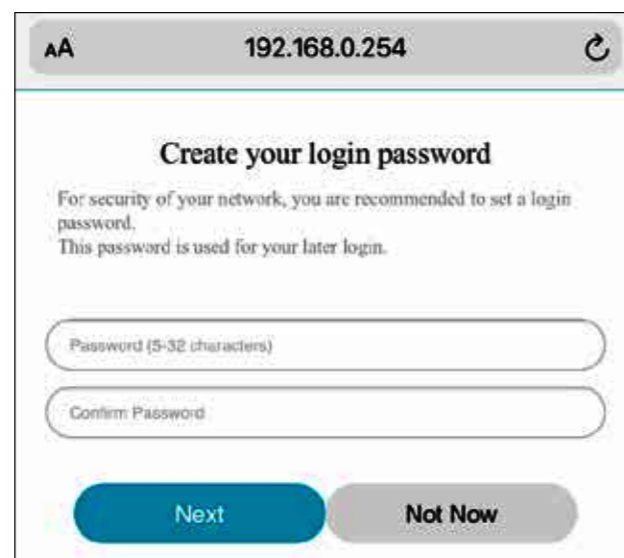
AA 192.168.0.254

Create your login password

For security of your network, you are recommended to set a login password.
This password is used for your later login.

Password (5-32 characters)

Confirm Password

Next

Not Now